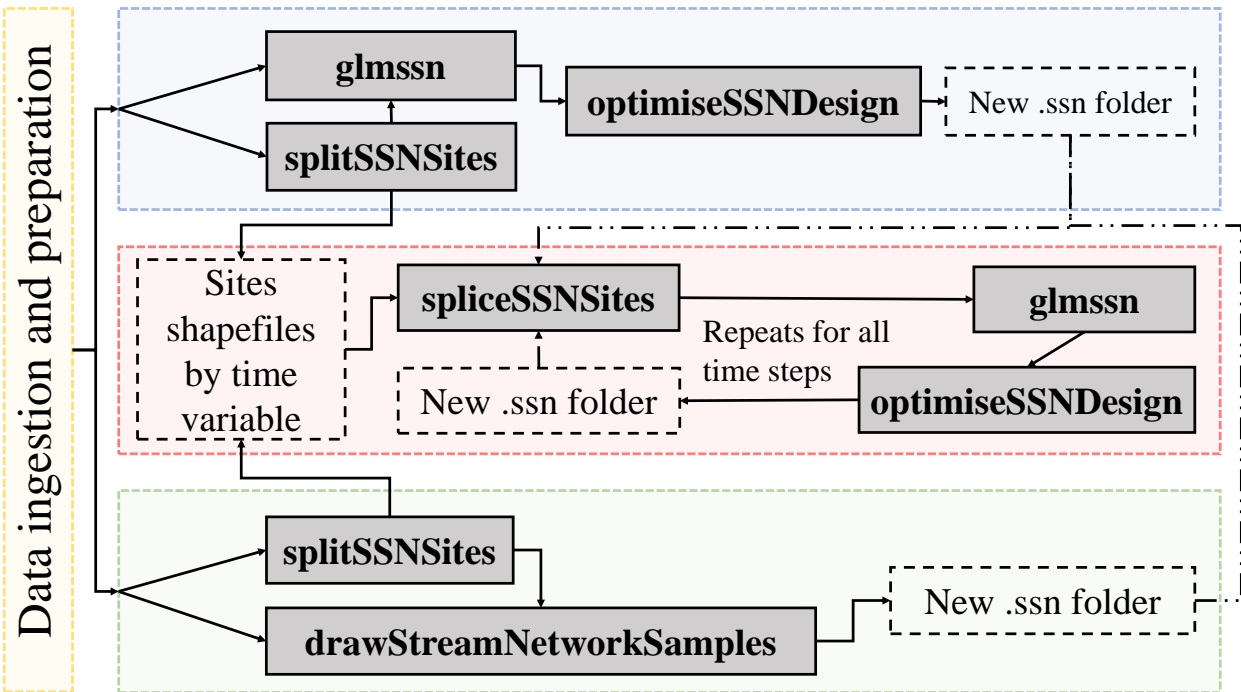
Data ingestion and preparation

glmssn

optimiseSSNDesign

New .ssn folder

splitSSNSites

Sites shapefiles by time variable

spliceSSNSites

glmssn

Repeats for all time steps

New .ssn folder

optimiseSSNDesign

splitSSNSites

drawStreamNetworkSamples

New .ssn folder